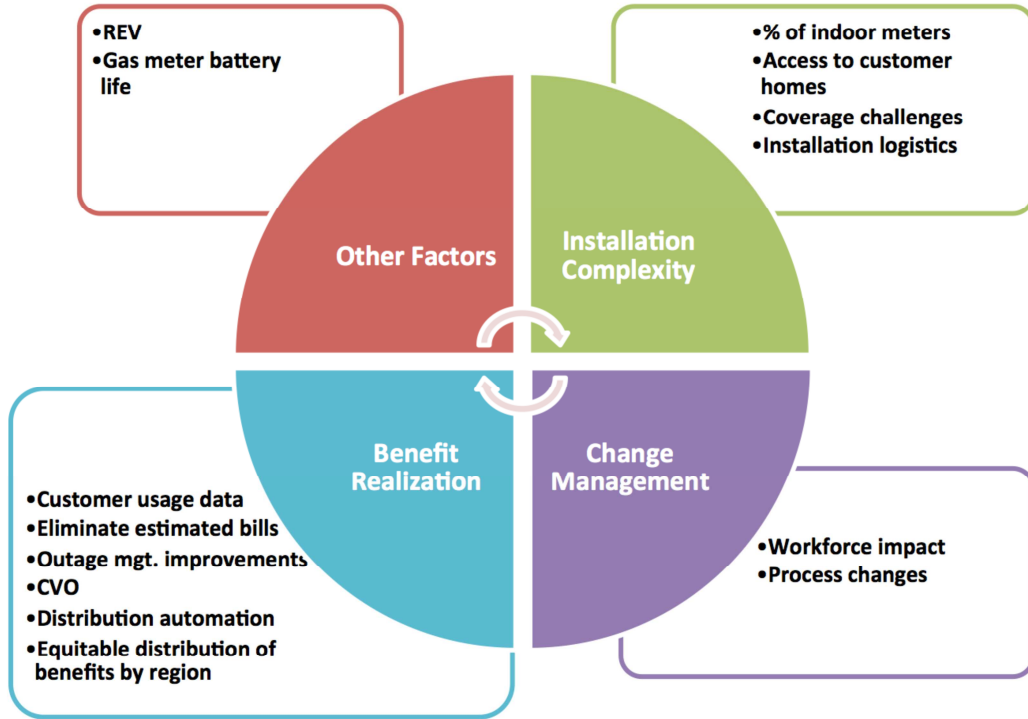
•REV
•Gas meter battery life

•% of indoor meters
•Access to customer homes
•Coverage challenges
•Installation logistics

Other Factors

Installation Complexity

Benefit Realization

Change Management

•Customer usage data
•Eliminate estimated bills
•Outage mgt. improvements
•CVO
•Distribution automation
•Equitable distribution of benefits by region

•Workforce impact
•Process changes